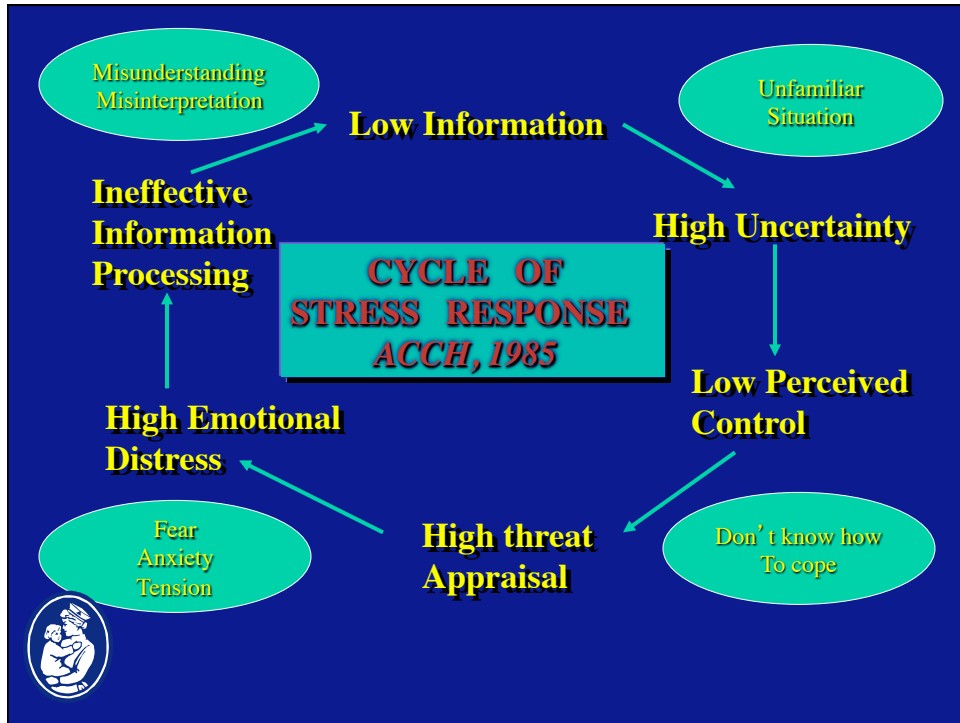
Misunderstanding
Misinterpretation

Low Information

Unfamiliar
Situation

Ineffective
Information
Processing

High Uncertainty

CYCLE OF
STRESS RESPONSE
ACCH, 1985

Low Perceived
Control

High Emotional
Distress

High threat
Appraisal

Fear
Anxiety
Tension

Don't know how
To cope